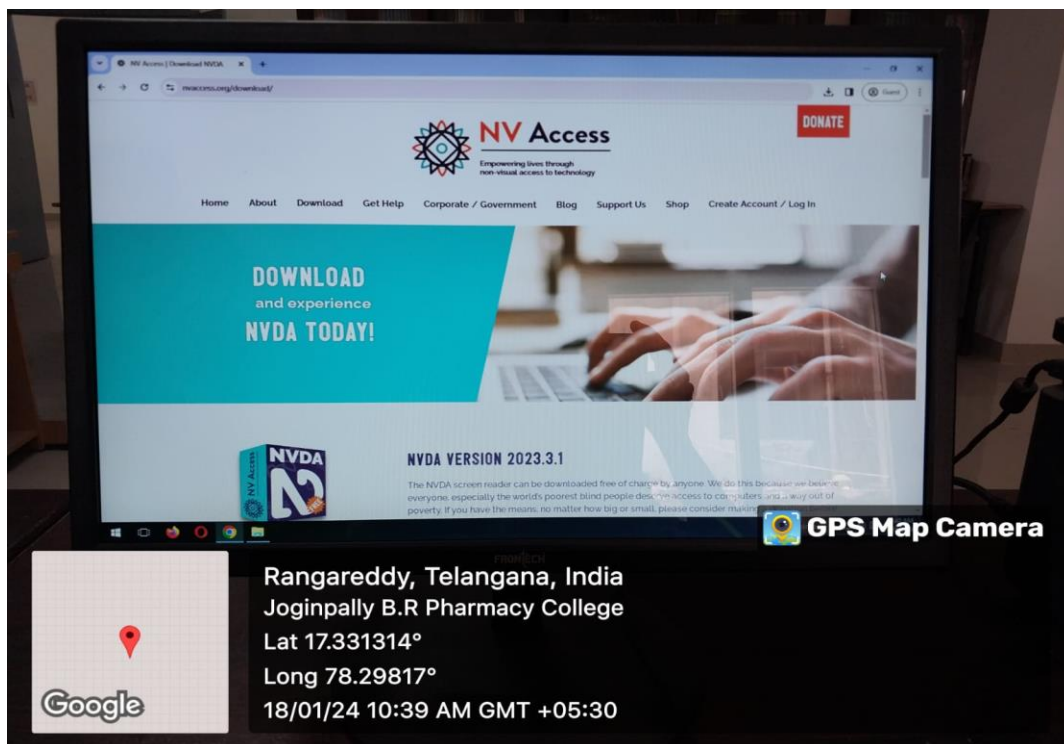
NV Access | Download NVDA

nvaccess.org/download/

Guest

NV Access
Empowering lives through non-visual access to technology

DONATE

Home About Download Get Help Corporate / Government Blog Support Us Shop Create Account / Log In

DOWNLOAD
and experience
NVDA TODAY!

NVDA
NV Access

NVDA VERSION 2023.3.1

The NVDA screen reader can be downloaded free of charge by anyone. We do this because we believe everyone, especially the world's poorest blind people deserve access to computers and a way out of poverty. If you have the means, no matter how big or small, please consider making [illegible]

GPS Map Camera

Rangareddy, Telangana, India
Joginpally B.R Pharmacy College
Lat 17.331314°
Long 78.29817°
18/01/24 10:39 AM GMT +05:30

Google